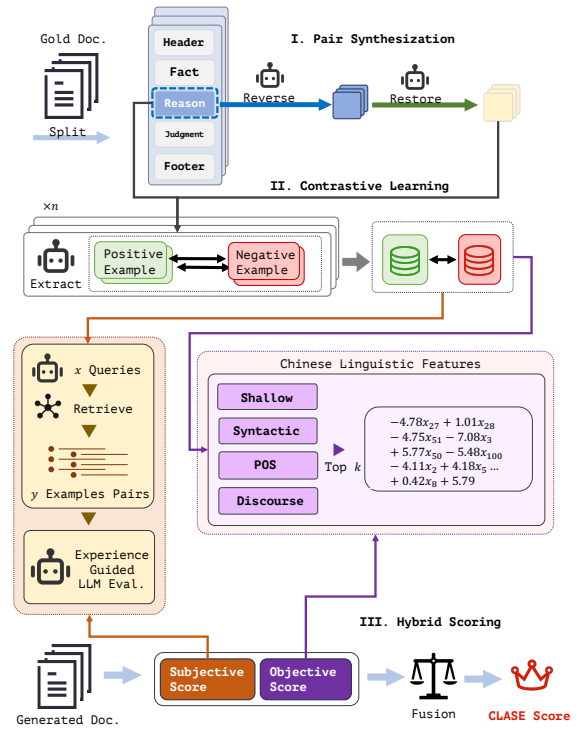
Gold Doc.

Split

Header

Fact

Reason

Judgment

Footer

I. Pair Synthesization

Reverse

Restore

II. Contrastive Learning

$\times n$

Extract

Positive Example

Negative Example

$x$ Queries

Retrieve

$y$ Examples Pairs

Experience Guided LLM Eval.

Chinese Linguistic Features

Shallow

Syntactic

POS

Discourse

Top $k$

$-4.78x_{27} + 1.01x_{28}$
$- 4.75x_{51} - 7.08x_{3}$
$+ 5.77x_{50} - 5.48x_{100}$
$- 4.11x_{2} + 4.18x_{5} ...$
$+ 0.42x_{8} + 5.79$

III. Hybrid Scoring

Generated Doc.

Subjective Score

Objective Score

Fusion

CLASE Score